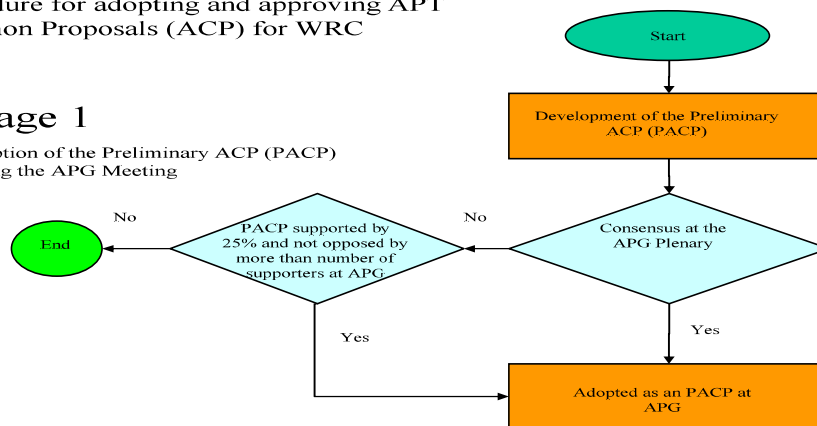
dure for adopting and approving APT
on Proposals (ACP) for WRC

age 1

ption of the Preliminary ACP (PACP)
g the APG Meeting

Start

Development of the Preliminary ACP (PACP)

Consensus at the APG Plenary

No

PACP supported by 25% and not opposed by more than number of supporters at APG

No

End

Yes

Yes

Adopted as an PACP at APG